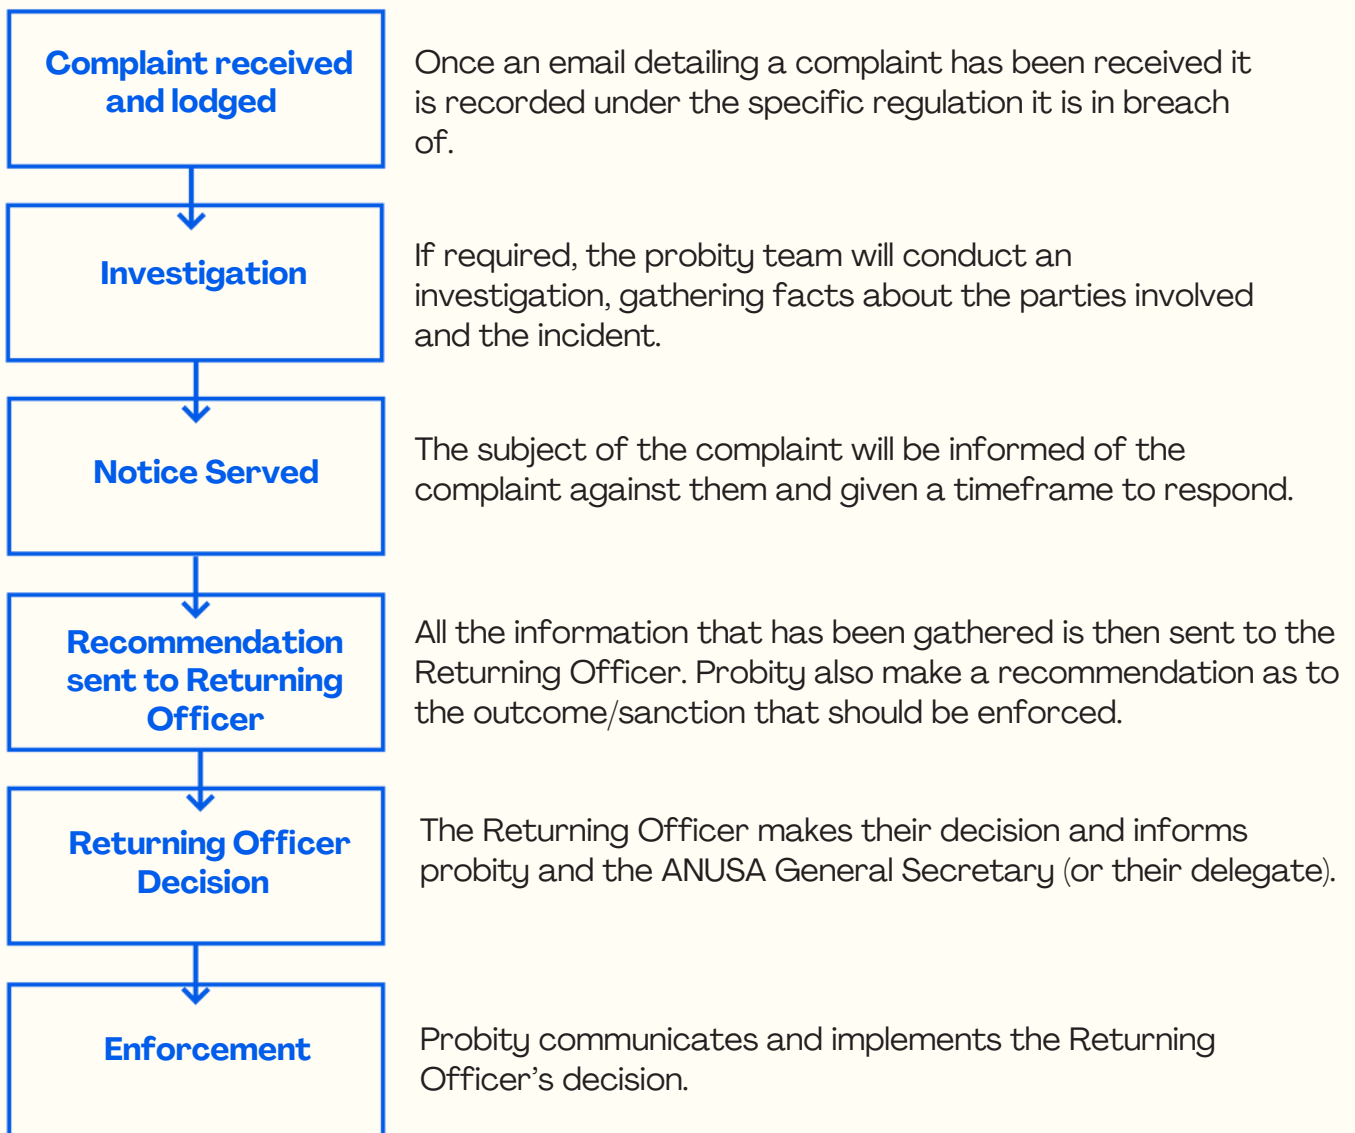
Complaint received and lodged

Once an email detailing a complaint has been received it is recorded under the specific regulation it is in breach of.

Investigation

If required, the probity team will conduct an investigation, gathering facts about the parties involved and the incident.

Notice Served

The subject of the complaint will be informed of the complaint against them and given a timeframe to respond.

Recommendation sent to Returning Officer

All the information that has been gathered is then sent to the Returning Officer. Probity also make a recommendation as to the outcome/sanction that should be enforced.

Returning Officer Decision

The Returning Officer makes their decision and informs probity and the ANUSA General Secretary (or their delegate).

Enforcement

Probity communicates and implements the Returning Officer's decision.